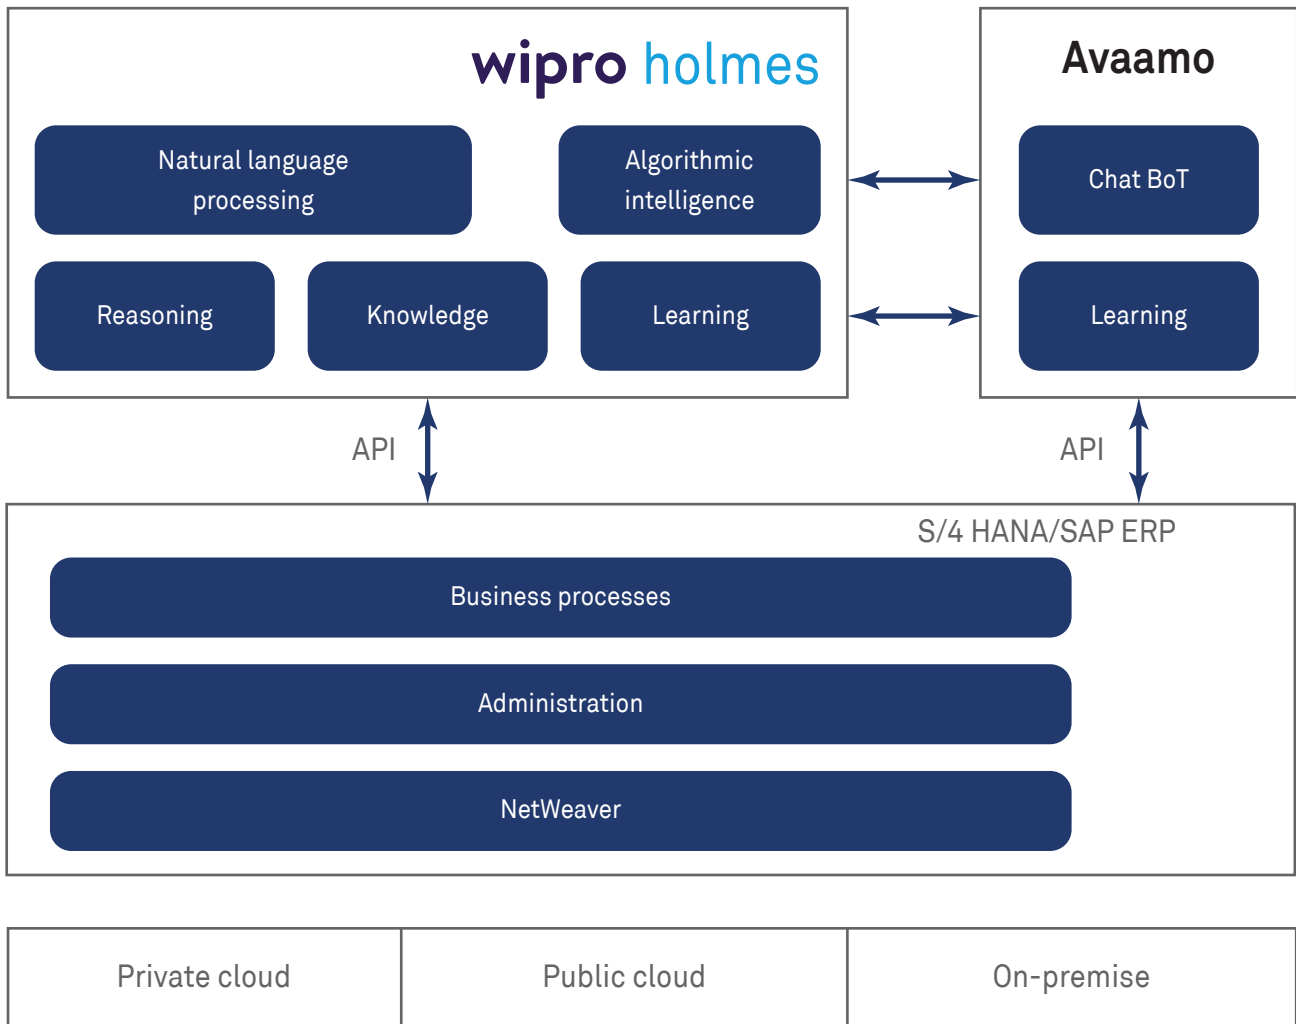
wipro holmes

Natural language processing

Algorithmic intelligence

Reasoning

Knowledge

Learning

Avaamo

Chat BoT

Learning

API

API

S/4 HANA/SAP ERP

Business processes

Administration

NetWeaver

| Private cloud | Public cloud | On-premise |
|---|---|---|